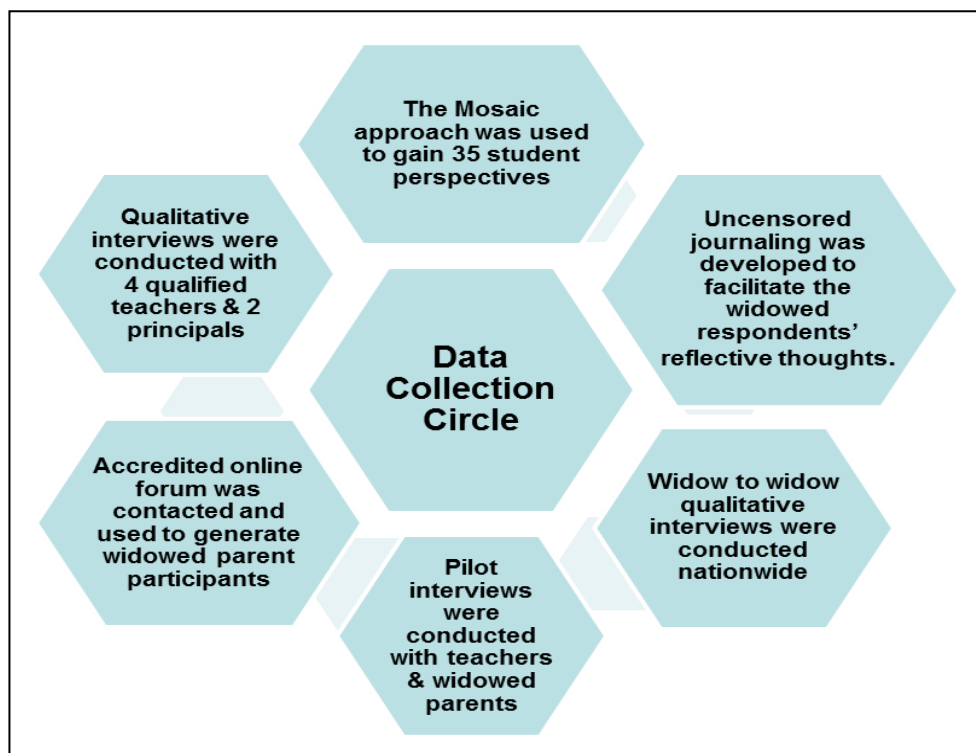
Data Collection Circle

The Mosaic approach was used to gain 35 student perspectives

Uncensored journaling was developed to facilitate the widowed respondents' reflective thoughts.

Widow to widow qualitative interviews were conducted nationwide

Pilot interviews were conducted with teachers & widowed parents

Accredited online forum was contacted and used to generate widowed parent participants

Qualitative interviews were conducted with 4 qualified teachers & 2 principals